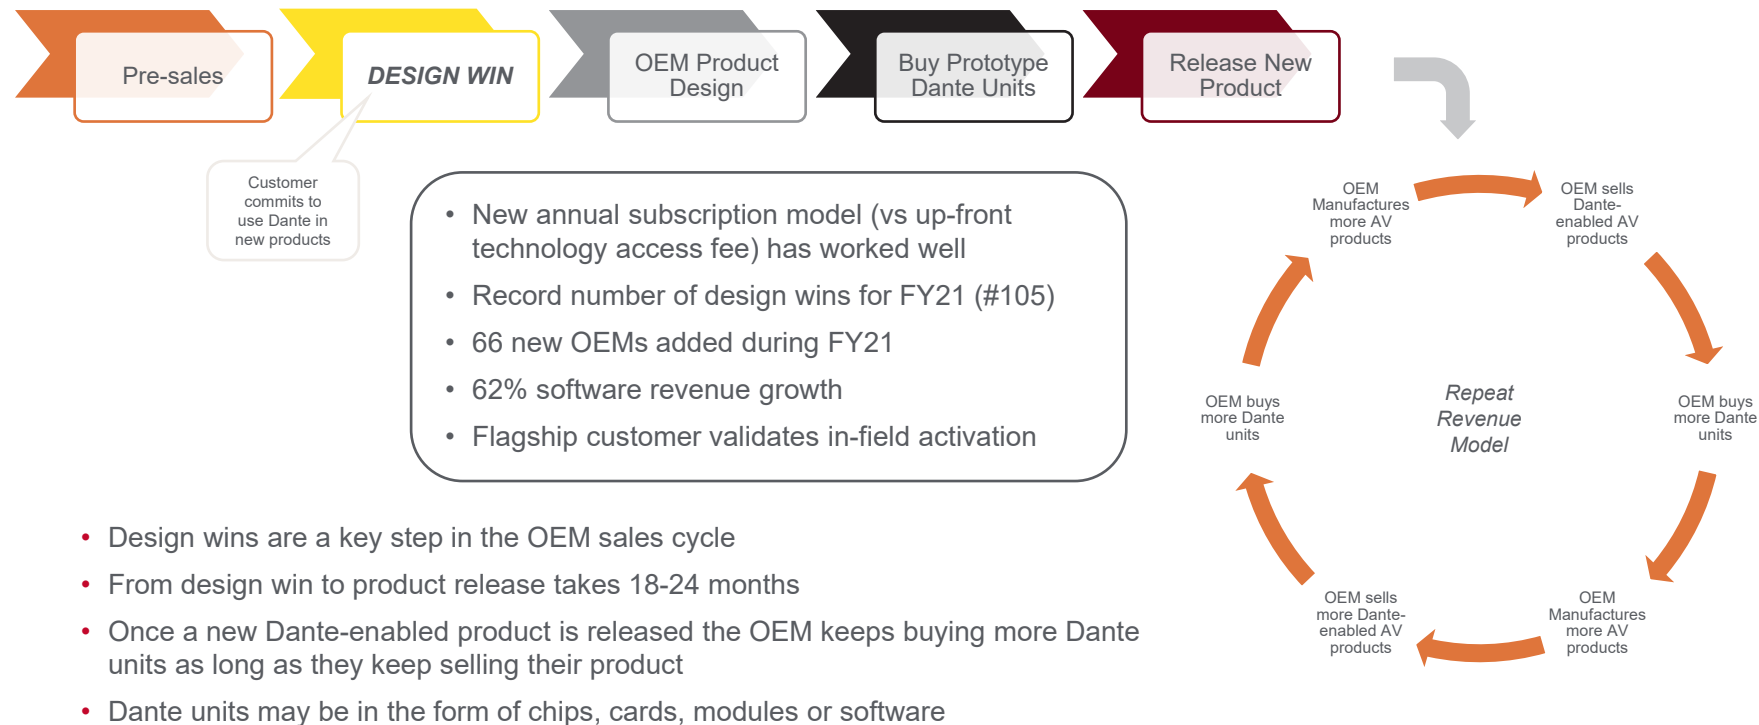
Pre-sales

DESIGN WIN

OEM Product Design

Buy Prototype Dante Units

Release New Product

Customer commits to use Dante in new products

- New annual subscription model (vs up-front technology access fee) has worked well
- Record number of design wins for FY21 (#105)
- 66 new OEMs added during FY21
- 62% software revenue growth
- Flagship customer validates in-field activation

OEM Manufactures more AV products

OEM sells Dante-enabled AV products

OEM buys more Dante units

Repeat Revenue Model

OEM buys more Dante units

OEM sells more Dante-enabled AV products

OEM Manufactures more AV products

- Design wins are a key step in the OEM sales cycle
- From design win to product release takes 18-24 months
- Once a new Dante-enabled product is released the OEM keeps buying more Dante units as long as they keep selling their product
- Dante units may be in the form of chips, cards, modules or software